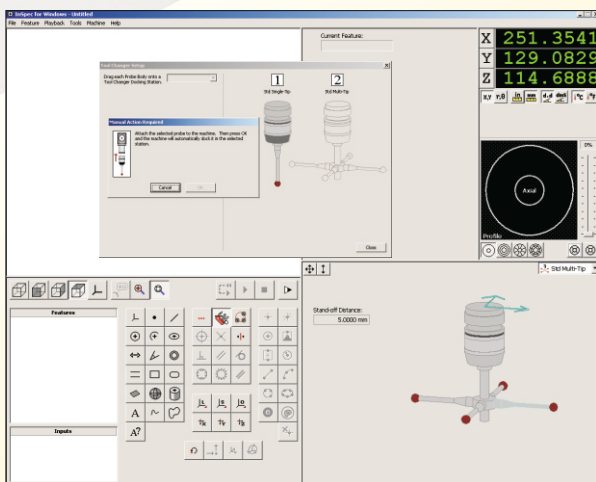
InSpec for Windows - Untitled

File Feature Playback Tools Machine Help

Current Feature:

X 251.3541
Y 129.0829
Z 114.6888

Tool Changer Setup

Drag each Probe Body onto a Tool Changer Docking Station.

1 Std Single-Tip

2 Std Multi-Tip

Manual Action Required

Attach the selected probe to the machine. Then press OK and the machine will automatically dock it in the selected station.

Cancel

OK

Close

Axial

Profile

Std Multi-Tip

Stand-off Distance:

5.0000 mm

Features

Inputs